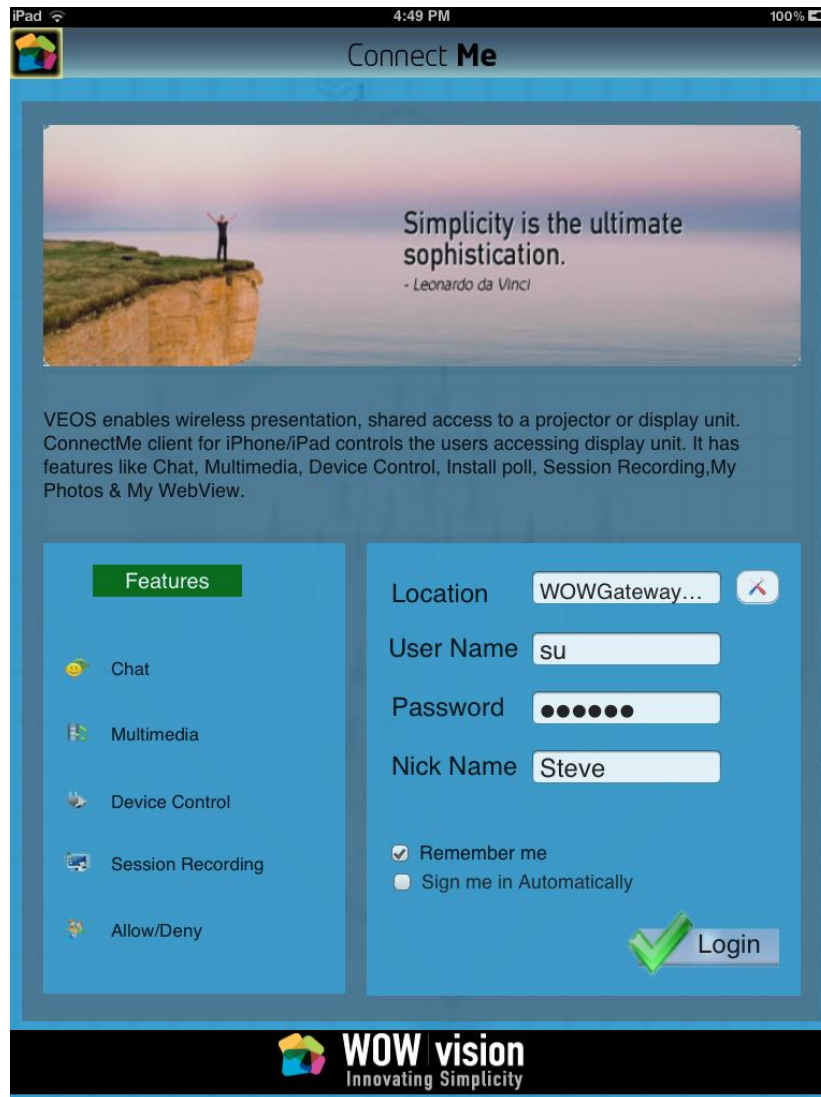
iPad 4:49 PM 100%

Connect **Me**

Simplicity is the ultimate sophistication.
- Leonardo da Vinci

VEOS enables wireless presentation, shared access to a projector or display unit. ConnectMe client for iPhone/iPad controls the users accessing display unit. It has features like Chat, Multimedia, Device Control, Install poll, Session Recording,My Photos & My WebView.

Features

Chat

Multimedia

Device Control

Session Recording

Allow/Deny

Location WOWGateway…

User Name su

Password ●●●●●●

Nick Name Steve

Remember me

Sign me in Automatically

Login

WOW vision
Innovating Simplicity